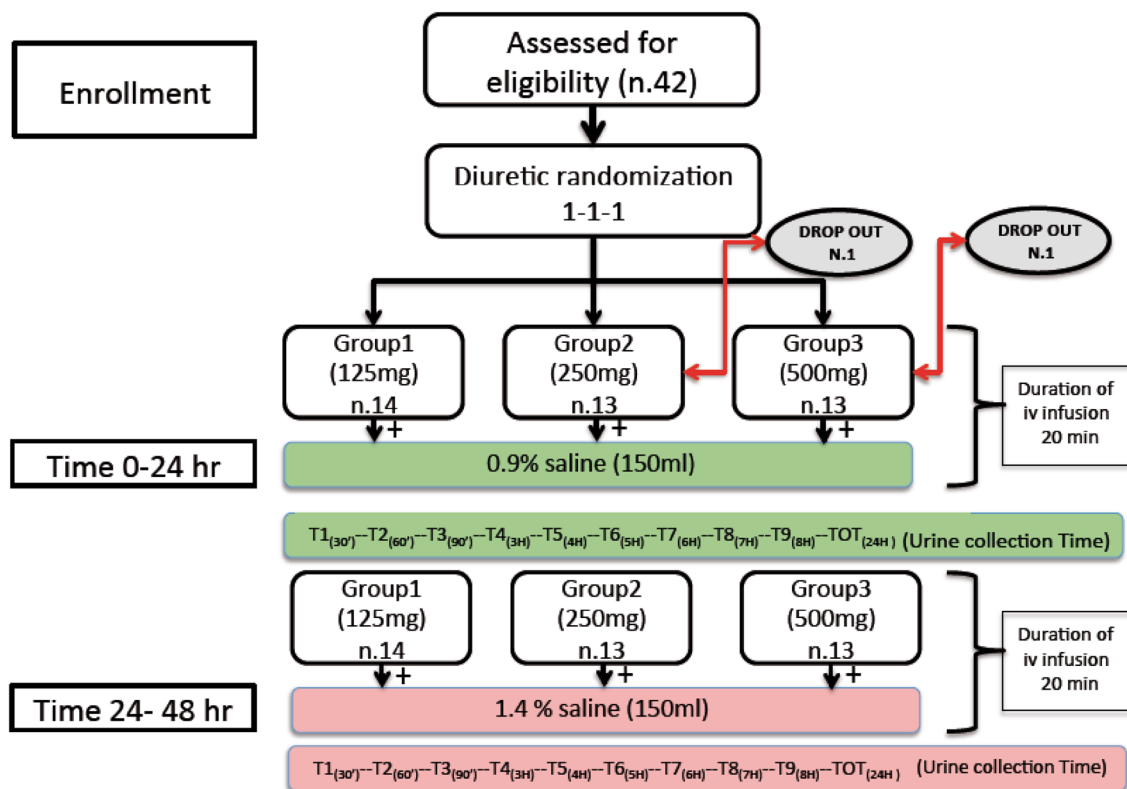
Enrollment

Assessed for eligibility (n.42)

Diuretic randomization 1-1-1

DROP OUT N.1

DROP OUT N.1

Group1 (125mg) n.14

Group2 (250mg) n.13

Group3 (500mg) n.13

+ + +

Duration of iv infusion 20 min

Time 0-24 hr

0.9% saline (150ml)

$T1_{(30')}$--$T2_{(60')}$--$T3_{(90')}$--$T4_{(3H)}$--$T5_{(4H)}$--$T6_{(5H)}$--$T7_{(6H)}$--$T8_{(7H)}$--$T9_{(8H)}$--$TOT_{(24H)}$ (Urine collection Time)

Group1 (125mg) n.14

Group2 (250mg) n.13

Group3 (500mg) n.13

+ + +

Duration of iv infusion 20 min

Time 24- 48 hr

1.4 % saline (150ml)

$T1_{(30')}$--$T2_{(60')}$--$T3_{(90')}$--$T4_{(3H)}$--$T5_{(4H)}$--$T6_{(5H)}$--$T7_{(6H)}$--$T8_{(7H)}$--$T9_{(8H)}$--$TOT_{(24H)}$ (Urine collection Time)